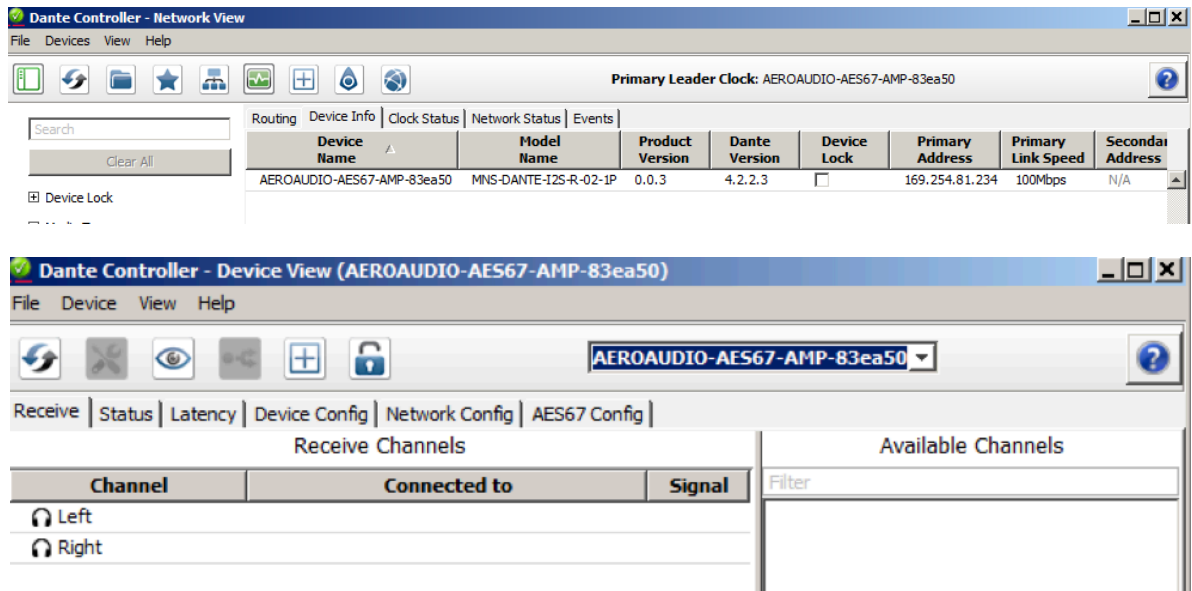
Dante Controller - Network View

File Devices View Help

Primary Leader Clock: AEROAUDIO-AES67-AMP-83ea50

Search

Clear All

⊞ Device Lock

Routing | Device Info | Clock Status | Network Status | Events

| Device Name | Model Name | Product Version | Dante Version | Device Lock | Primary Address | Primary Link Speed | Secondar Address |
|---|---|---|---|---|---|---|---|
| AEROAUDIO-AES67-AMP-83ea50 | MNS-DANTE-I2S-R-02-1P | 0.0.3 | 4.2.2.3 | | 169.254.81.234 | 100Mbps | N/A |

Dante Controller - Device View (AEROAUDIO-AES67-AMP-83ea50)

File Device View Help

AEROAUDIO-AES67-AMP-83ea50

Receive | Status | Latency | Device Config | Network Config | AES67 Config

Receive Channels

| Channel | Connected to | Signal |
|---|---|---|
| Left | | |
| Right | | |

Available Channels

Filter